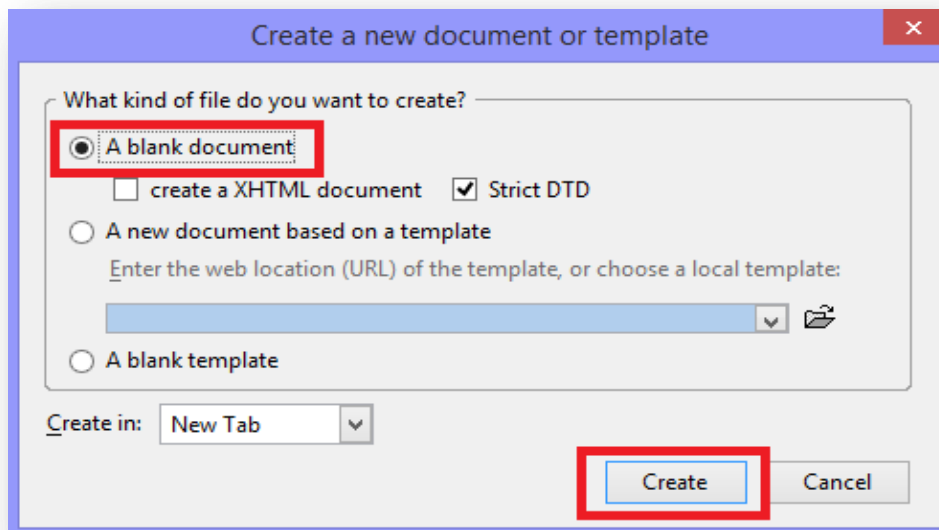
Create a new document or template

What kind of file do you want to create?

A blank document

create a XHTML document

Strict DTD

A new document based on a template

Enter the web location (URL) of the template, or choose a local template:

A blank template

Create in: New Tab

Create

Cancel